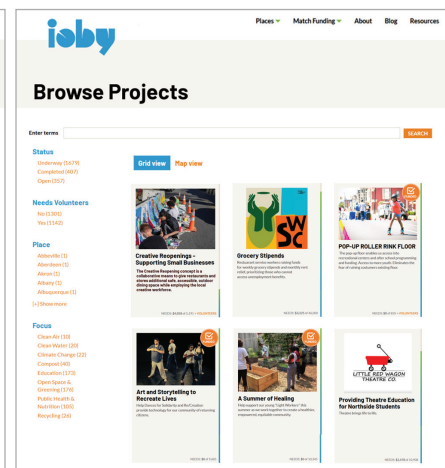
ioby

Places ▾ Match Funding ▾ About Blog Resources

Browse Projects

Enter terms

SEARCH

Status
Underway (1679)
Completed (407)
Open (357)

Needs Volunteers
No (1301)
Yes (1142)

Place
Abbeville (1)
Aberdeen (1)
Akron (1)
Albany (1)
Albuquerque (1)
[+] Show more

Focus
Clean Air (10)
Clean Water (20)
Climate Change (22)
Compost (40)
Education (173)
Open Space & Greening (174)
Public Health & Nutrition (105)
Recycling (26)

Grid view Map view

Creative Reopenings - Supporting Small Businesses
The Creative Reopening concept is a collaborative means to give restaurants and stores additional safe, accessible, outdoor dining space while employing the local creative workforce.
NEEDS $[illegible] | VOLUNTEERS

WSC
Grocery Stipends
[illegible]
NEEDS $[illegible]

POP-UP ROLLER RINK FLOOR
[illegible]
NEEDS $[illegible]

Art and Storytelling to Recreate Lives
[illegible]
NEEDS $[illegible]

A Summer of Healing
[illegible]
NEEDS $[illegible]

LITTLE RED WAGON THEATRE CO.
Providing Theatre Education for Northside Students
Theatre brings life to life.
NEEDS $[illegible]